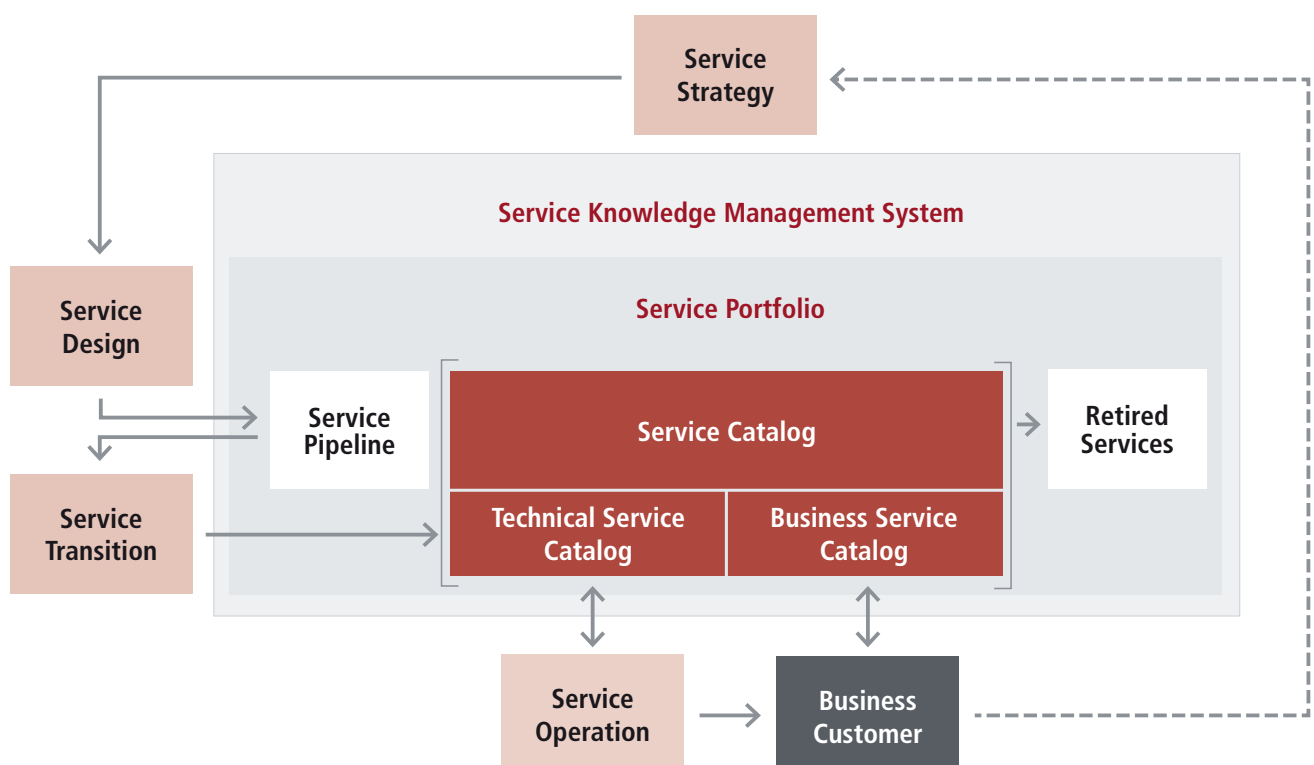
Service Strategy

Service Knowledge Management System

Service Portfolio

Service Design

Service Pipeline

Service Catalog

Retired Services

Service Transition

Technical Service Catalog

Business Service Catalog

Service Operation

Business Customer